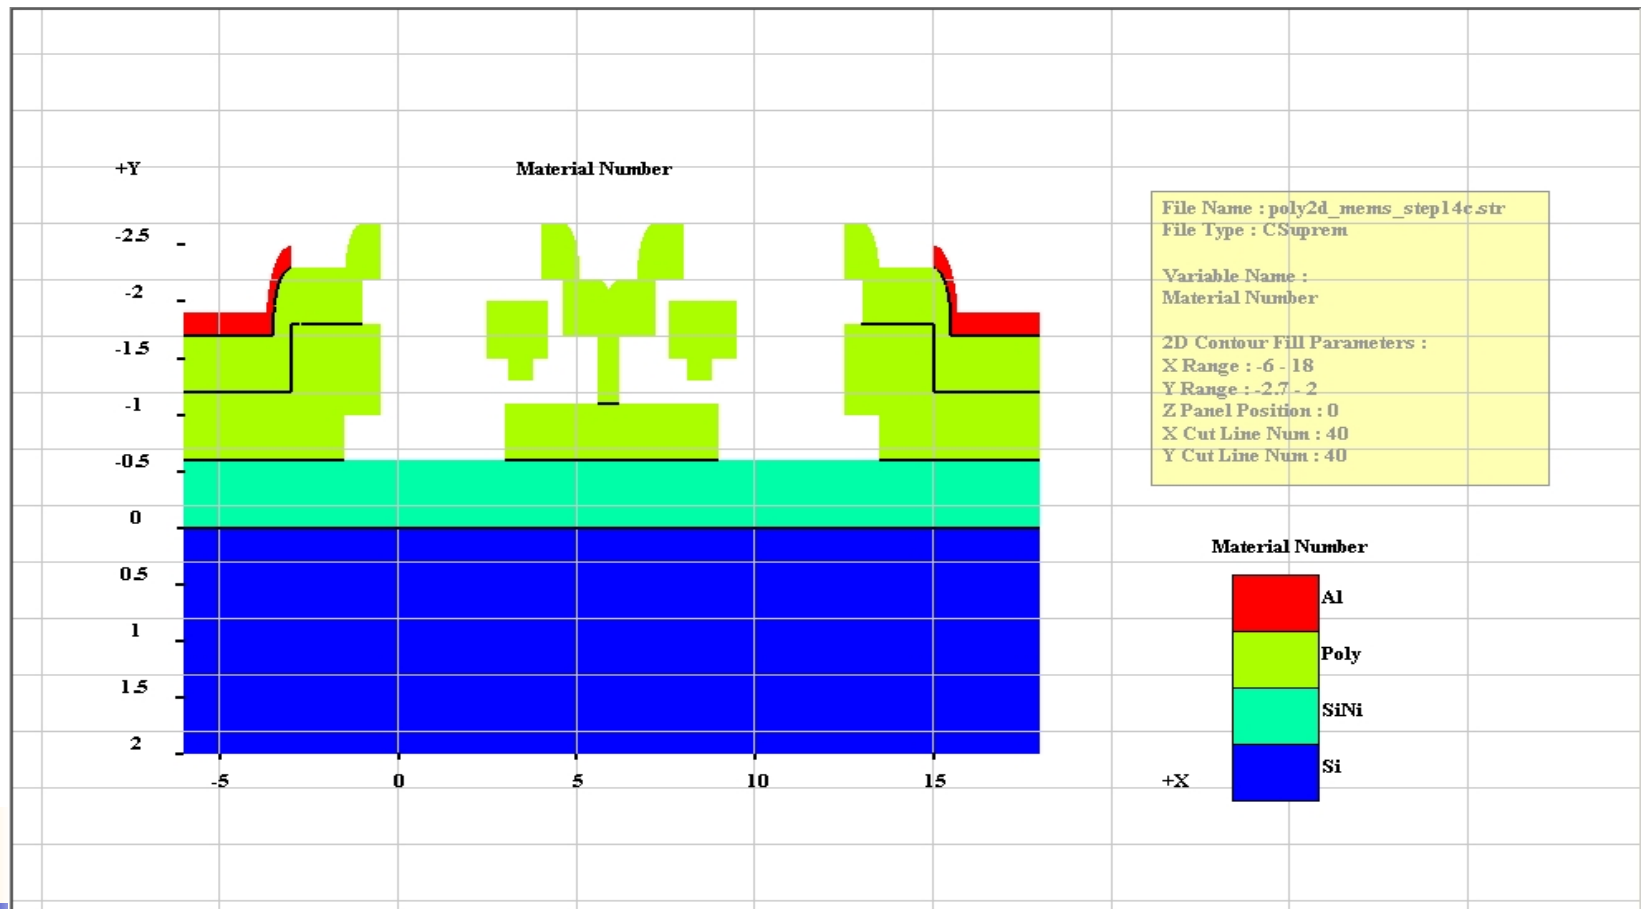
+Y

Material Number

-2.5
-2
-1.5
-1
-0.5
0
0.5
1
1.5
2

-5
0
5
10
15

+X

File Name : poly2d_mems_step14c.str
File Type : CSuprem

Variable Name :
Material Number

2D Contour Fill Parameters :
X Range : -6 - 18
Y Range : -2.7 - 2
Z Panel Position : 0
X Cut Line Num : 40
Y Cut Line Num : 40

Material Number

Al
Poly
SiNi
Si